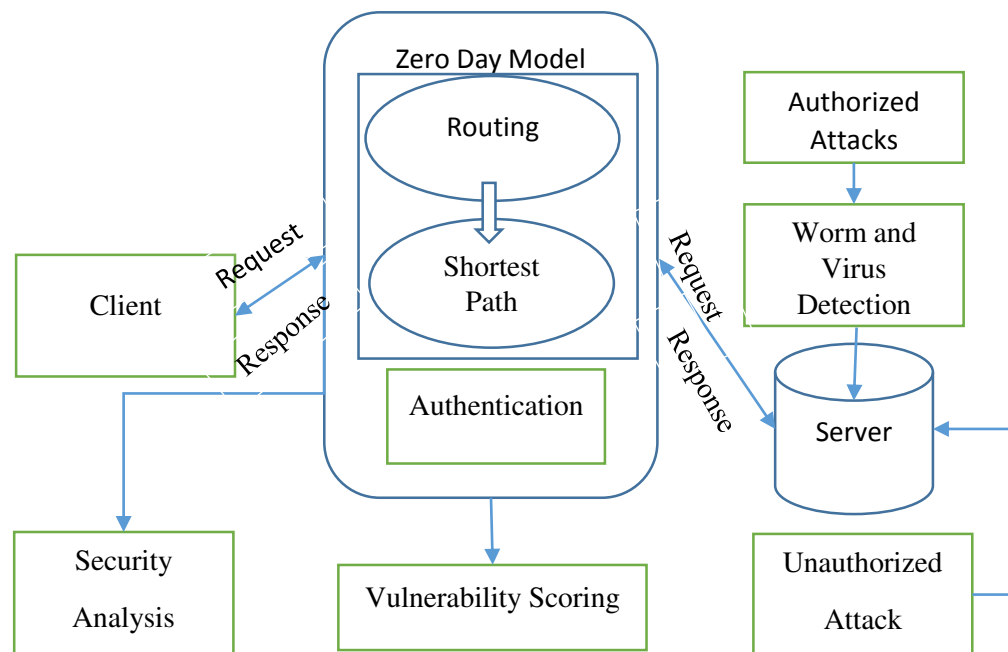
Zero Day Model

Routing

Shortest Path

Authentication

Authorized Attacks

Worm and Virus Detection

Client

Request

Response

Request

Response

Server

Security Analysis

Vulnerability Scoring

Unauthorized Attack